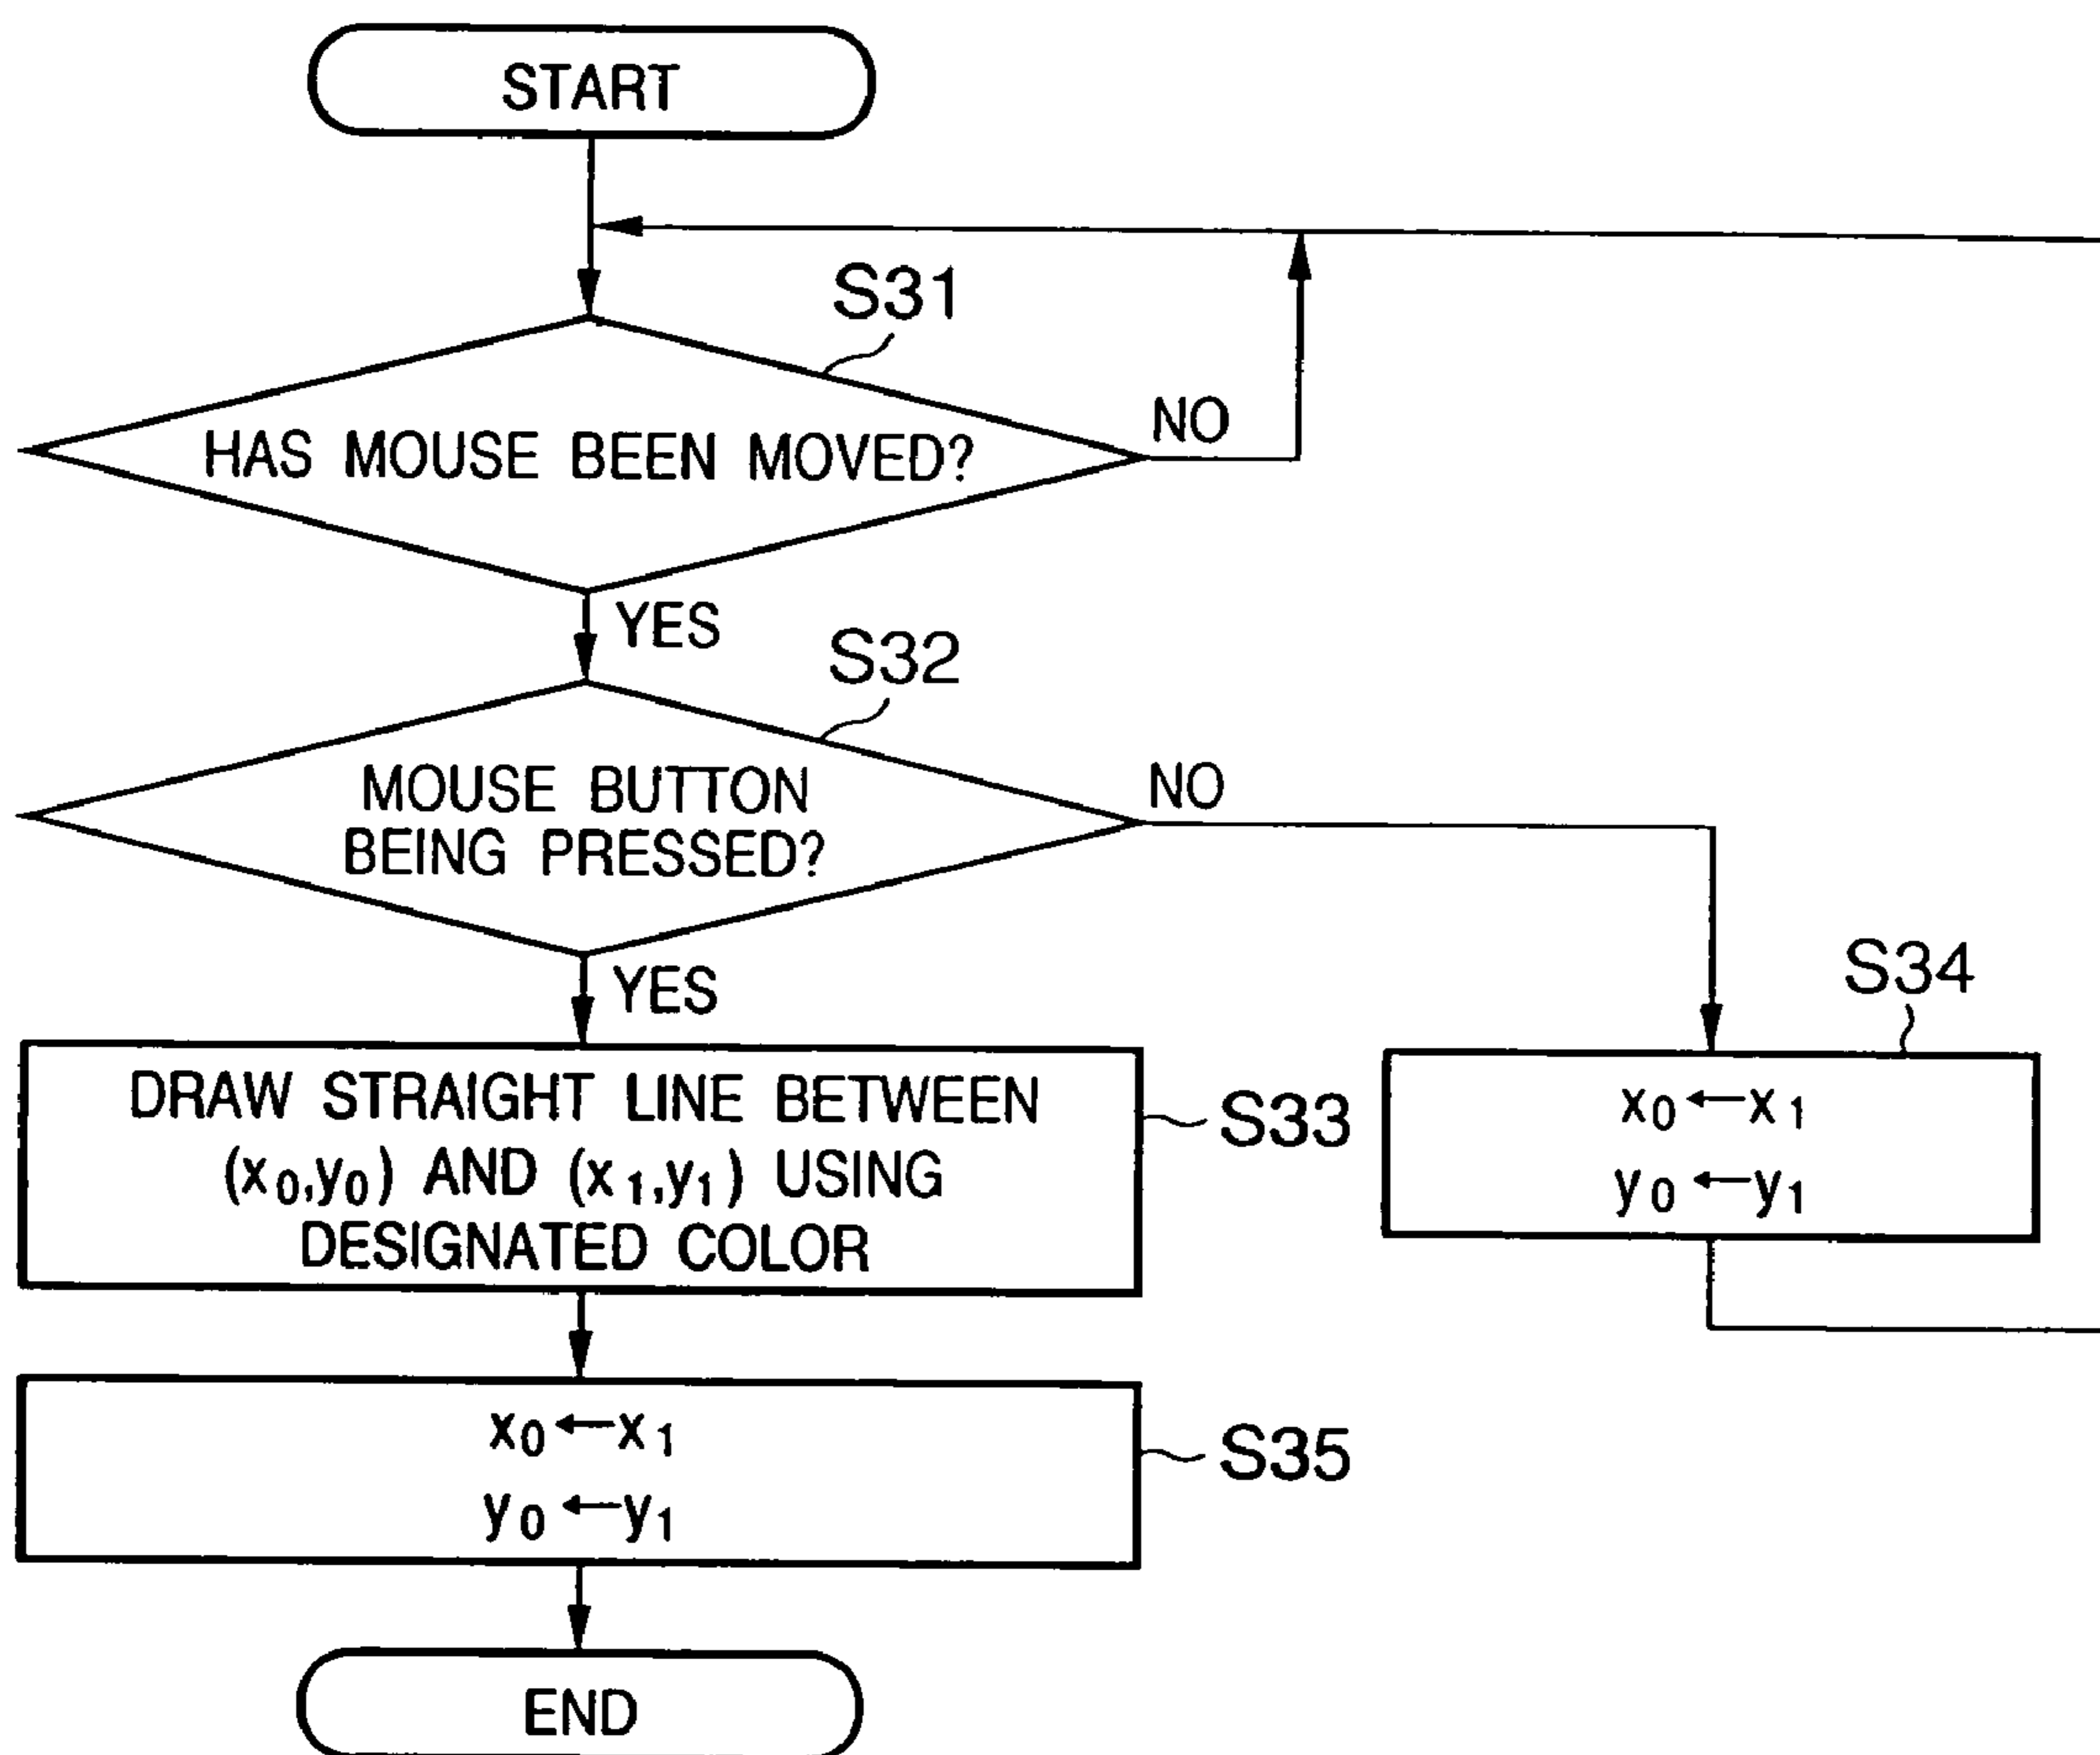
START

S31

HAS MOUSE BEEN MOVED?

NO

YES

S32

MOUSE BUTTON BEING PRESSED?

NO

YES

DRAW STRAIGHT LINE BETWEEN $(x_0,y_0)$ AND $(x_1,y_1)$ USING DESIGNATED COLOR

S33

S34

$x_0 \leftarrow x_1$
$y_0 \leftarrow y_1$

$x_0 \leftarrow x_1$
$y_0 \leftarrow y_1$

S35

END